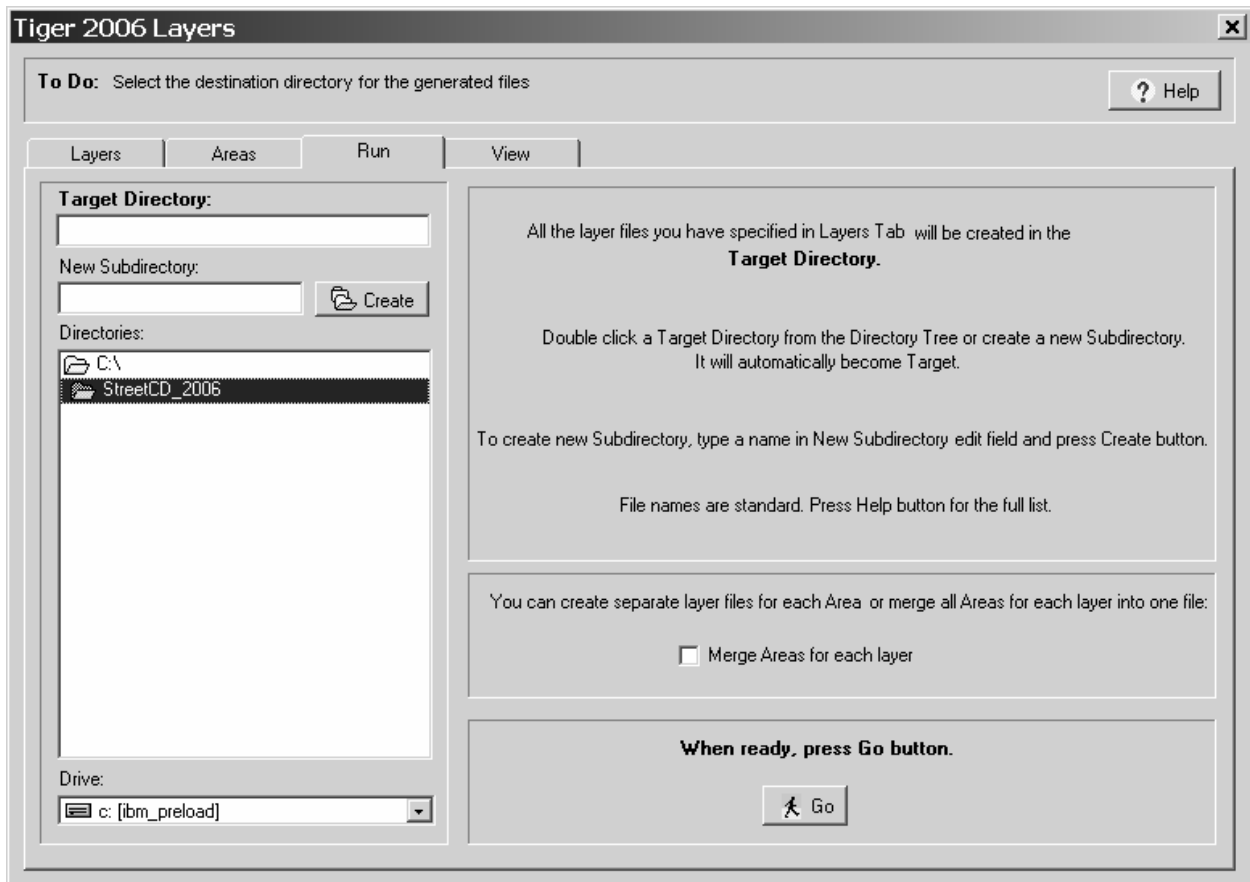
Tiger 2006 Layers

To Do: Select the destination directory for the generated files

? Help

Layers | Areas | Run | View

Target Directory:

New Subdirectory:

Create

Directories:

C:\

StreetCD_2006

Drive:

c: [ibm_preload]

All the layer files you have specified in Layers Tab will be created in the **Target Directory.**

Double click a Target Directory from the Directory Tree or create a new Subdirectory. It will automatically become Target.

To create new Subdirectory, type a name in New Subdirectory edit field and press Create button.

File names are standard. Press Help button for the full list.

You can create separate layer files for each Area or merge all Areas for each layer into one file:

Merge Areas for each layer

When ready, press Go button.

Go